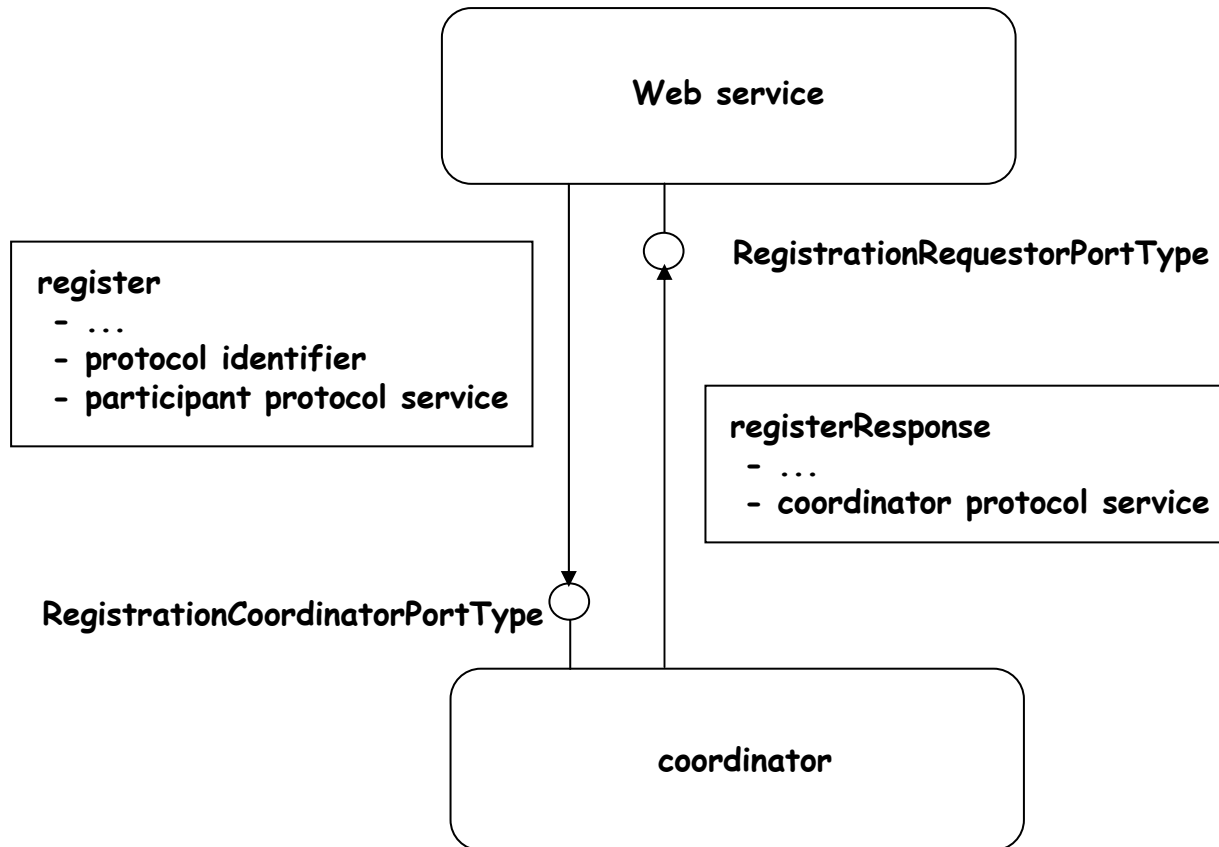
Web service

RegistrationRequestorPortType

register
- ...
- protocol identifier
- participant protocol service

registerResponse
- ...
- coordinator protocol service

RegistrationCoordinatorPortType

coordinator